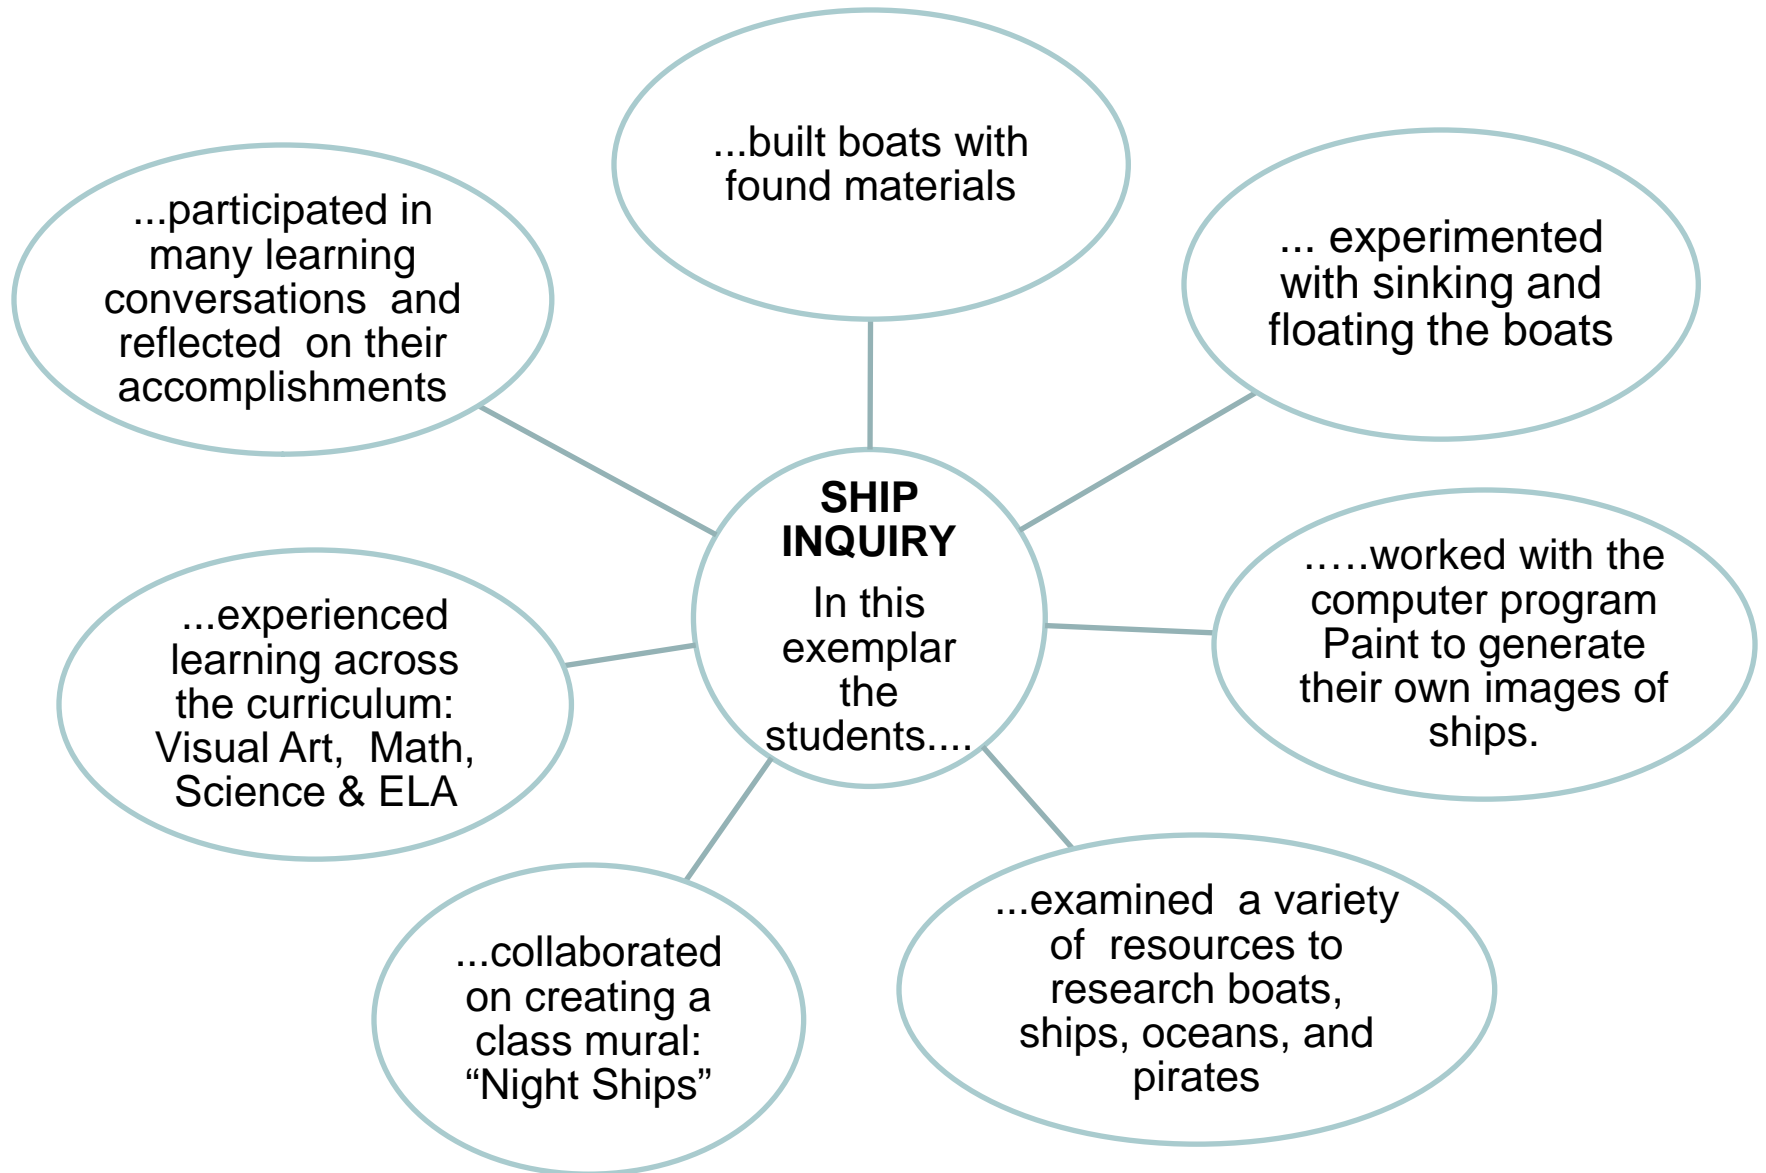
SHIP INQUIRY
In this exemplar the students....

...built boats with found materials

... experimented with sinking and floating the boats

.....worked with the computer program Paint to generate their own images of ships.

...examined a variety of resources to research boats, ships, oceans, and pirates

...collaborated on creating a class mural: “Night Ships”

...experienced learning across the curriculum: Visual Art, Math, Science & ELA

...participated in many learning conversations and reflected on their accomplishments